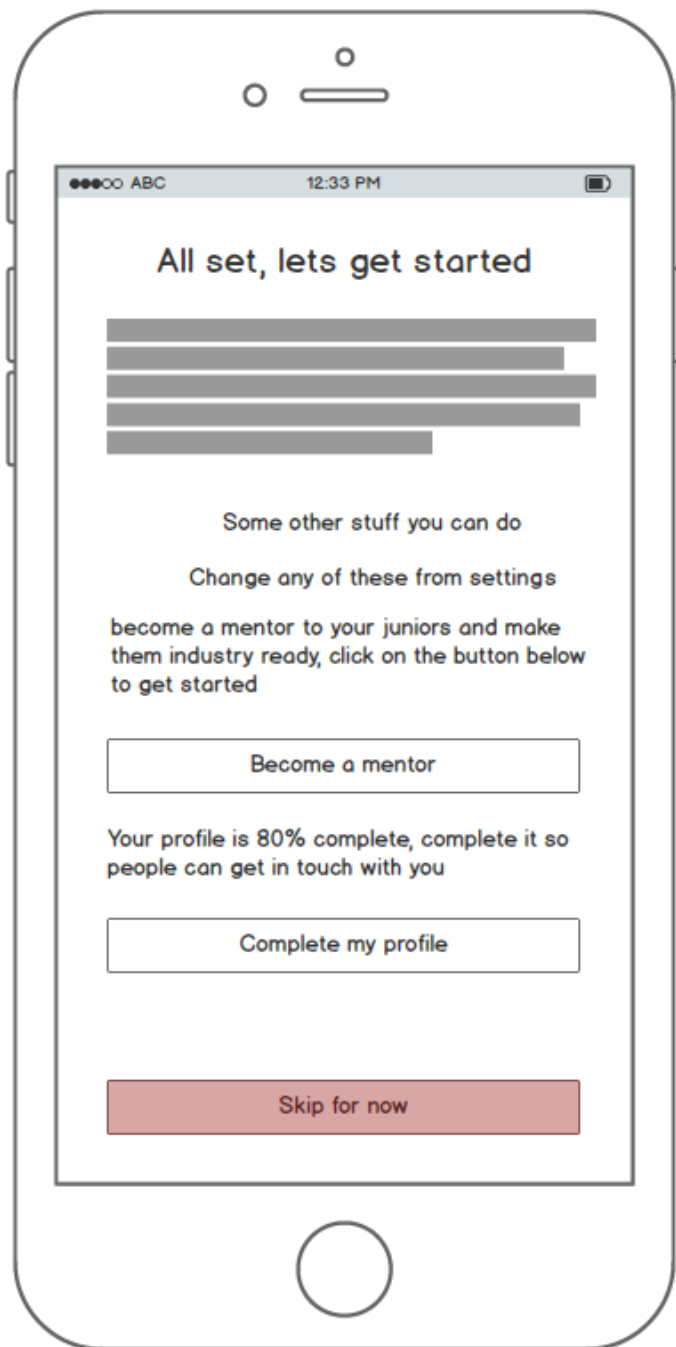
●●●○○ ABC 12:33 PM

All set, lets get started

Some other stuff you can do

Change any of these from settings

become a mentor to your juniors and make them industry ready, click on the button below to get started

Become a mentor

Your profile is 80% complete, complete it so people can get in touch with you

Complete my profile

Skip for now